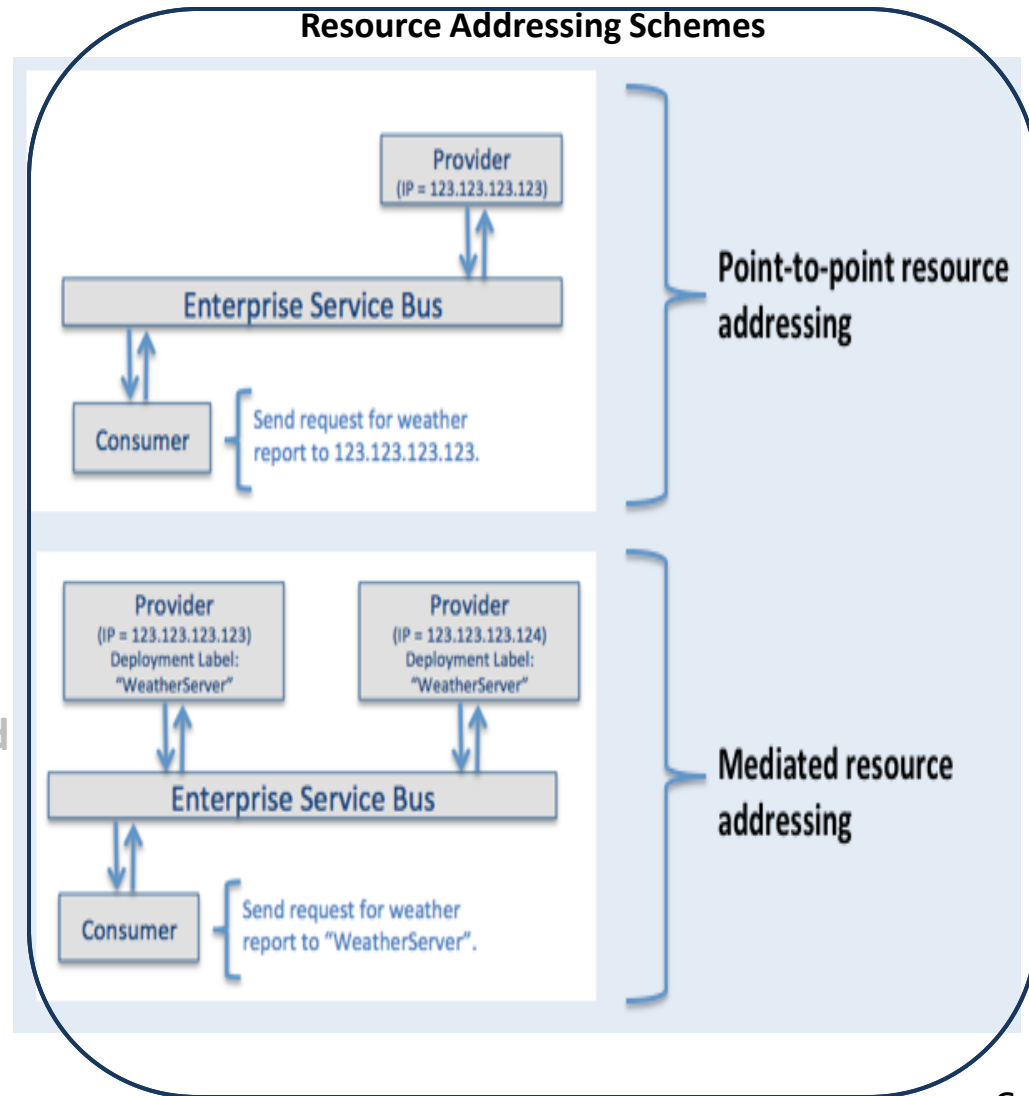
Resource Addressing Schemes

Provider
(IP = 123.123.123.123)

Enterprise Service Bus

Consumer

Send request for weather report to 123.123.123.123.

Point-to-point resource addressing

Provider
(IP = 123.123.123.123)
Deployment Label:
"WeatherServer"

Provider
(IP = 123.123.123.124)
Deployment Label:
"WeatherServer"

Enterprise Service Bus

Consumer

Send request for weather report to "WeatherServer".

Mediated resource addressing